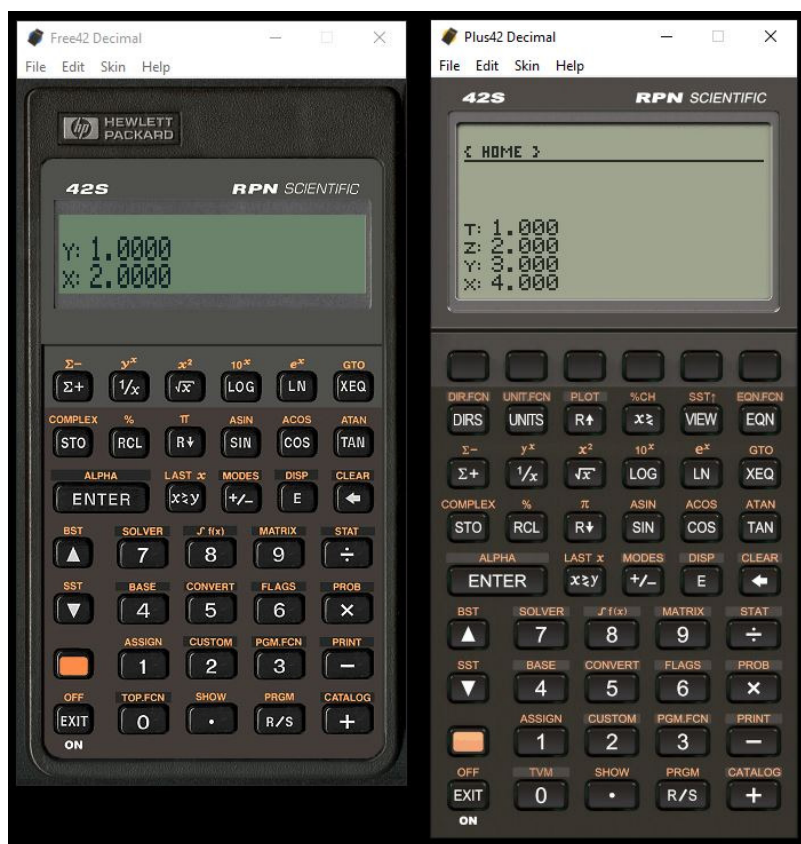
Free42 Decimal
File Edit Skin Help
hp HEWLETT PACKARD
42S RPN SCIENTIFIC
Y: 1.0000
X: 2.0000

$\Sigma-$ $y^x$ $x^2$ $10^x$ $e^x$ GTO
$\Sigma+$ $1/x$ $\sqrt{x}$ LOG LN XEQ
COMPLEX % $\pi$ ASIN ACOS ATAN
STO RCL R↓ SIN COS TAN
ALPHA LAST x MODES DISP CLEAR
ENTER x≷y +/− E ←
BST SOLVER ∫f(x) MATRIX STAT
▲ 7 8 9 ÷
SST BASE CONVERT FLAGS PROB
▼ 4 5 6 ×
ASSIGN CUSTOM PGM.FCN PRINT
1 2 3 −
OFF TOP.FCN SHOW PRGM CATALOG
EXIT 0 • R/S +
ON

Plus42 Decimal
File Edit Skin Help
42S RPN SCIENTIFIC
{ HOME }
T: 1.000
Z: 2.000
Y: 3.000
X: 4.000

DIR.FCN UNIT.FCN PLOT %CH SST↑ EQN.FCN
DIRS UNITS R↑ x≷ VIEW EQN
$\Sigma-$ $y^x$ $x^2$ $10^x$ $e^x$ GTO
$\Sigma+$ $1/x$ $\sqrt{x}$ LOG LN XEQ
COMPLEX % $\pi$ ASIN ACOS ATAN
STO RCL R↓ SIN COS TAN
ALPHA LAST x MODES DISP CLEAR
ENTER x≷y +/− E ←
BST SOLVER ∫f(x) MATRIX STAT
▲ 7 8 9 ÷
SST BASE CONVERT FLAGS PROB
▼ 4 5 6 ×
ASSIGN CUSTOM PGM.FCN PRINT
1 2 3 −
OFF TVM SHOW PRGM CATALOG
EXIT 0 • R/S +
ON